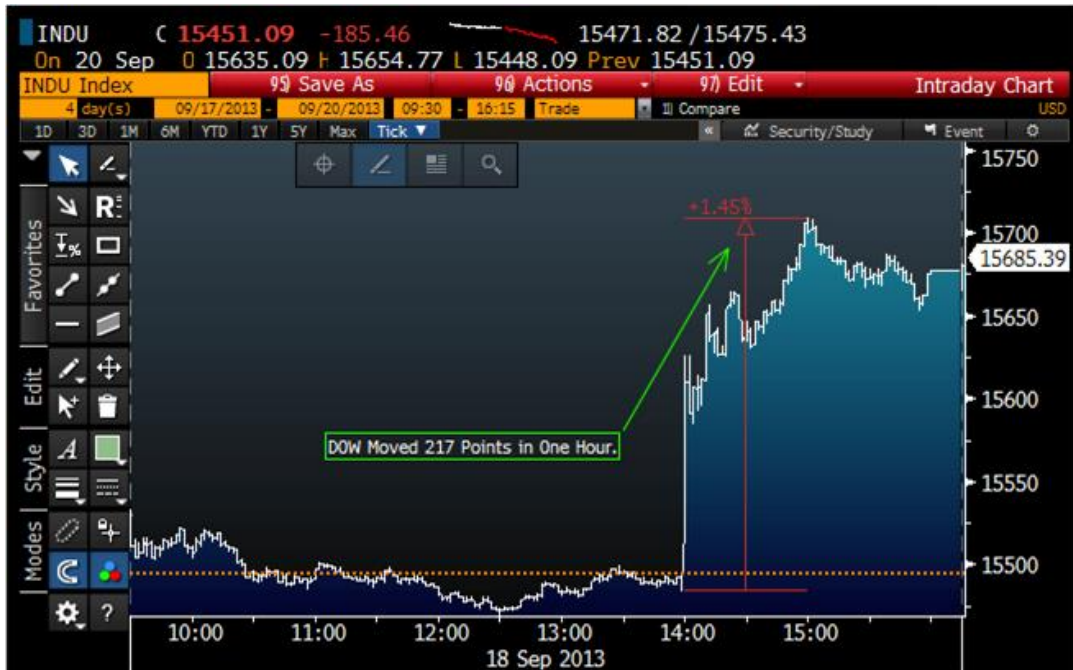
INDU C 15451.09 -185.46 15471.82 / 15475.43
On 20 Sep O 15635.09 H 15654.77 L 15448.09 Prev 15451.09
INDU Index 95) Save As 96) Actions 97) Edit Intraday Chart
4 day(s) 09/17/2013 - 09/20/2013 09:30 - 16:15 Trade 11) Compare USD
1D 3D 1M 6M YTD 1Y 5Y Max Tick Security/Study Event

Favorites
Edit
Style
Modes

+1.45%

DOW Moved 217 Points in One Hour.

15750
15700
15685.39
15650
15600
15550
15500

10:00 11:00 12:00 13:00 14:00 15:00
18 Sep 2013